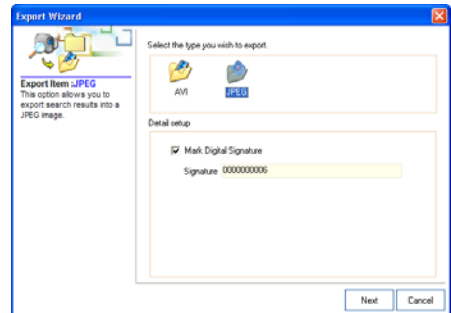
Export Wizard

Export Item :JPEG
This option allows you to export search results into a JPEG image.

Select the type you wish to export.

AVI

JPEG

Detail setup

Mark Digital Signature

Signature 0000000006

Next

Cancel